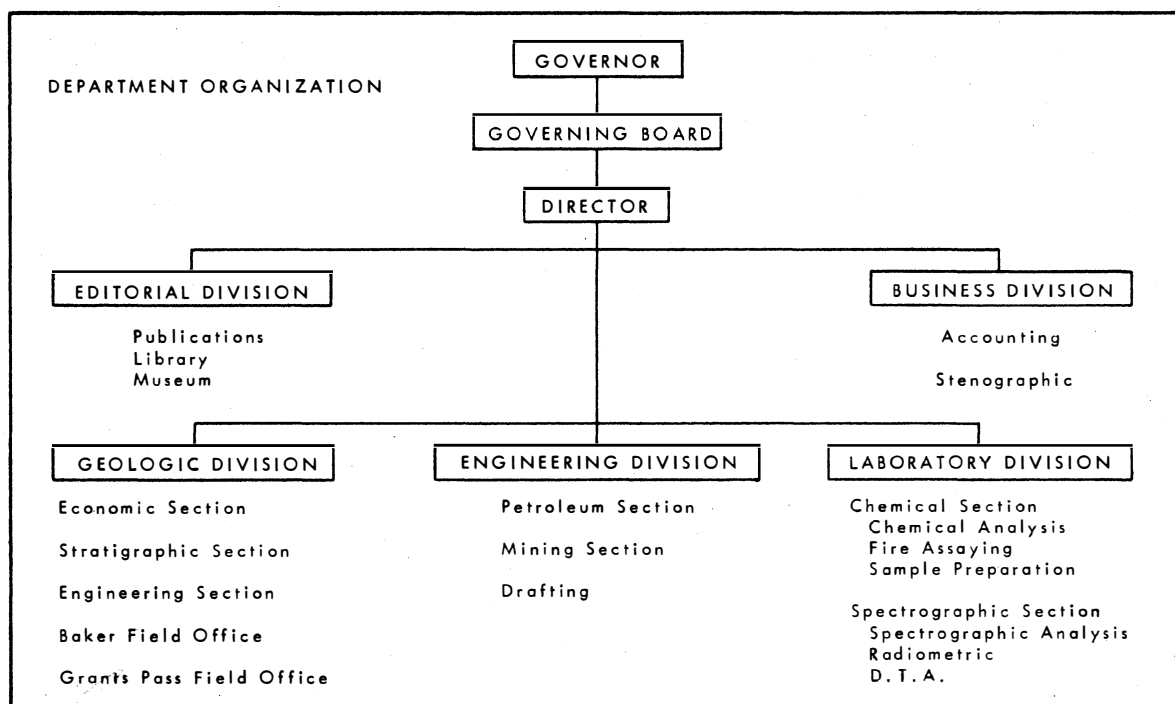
DEPARTMENT ORGANIZATION

GOVERNOR

GOVERNING BOARD

DIRECTOR

EDITORIAL DIVISION

Publications
Library
Museum

BUSINESS DIVISION

Accounting

Stenographic

GEOLOGIC DIVISION

Economic Section

Stratigraphic Section

Engineering Section

Baker Field Office

Grants Pass Field Office

ENGINEERING DIVISION

Petroleum Section

Mining Section

Drafting

LABORATORY DIVISION

Chemical Section
Chemical Analysis
Fire Assaying
Sample Preparation

Spectrographic Section
Spectrographic Analysis
Radiometric
D. T. A.